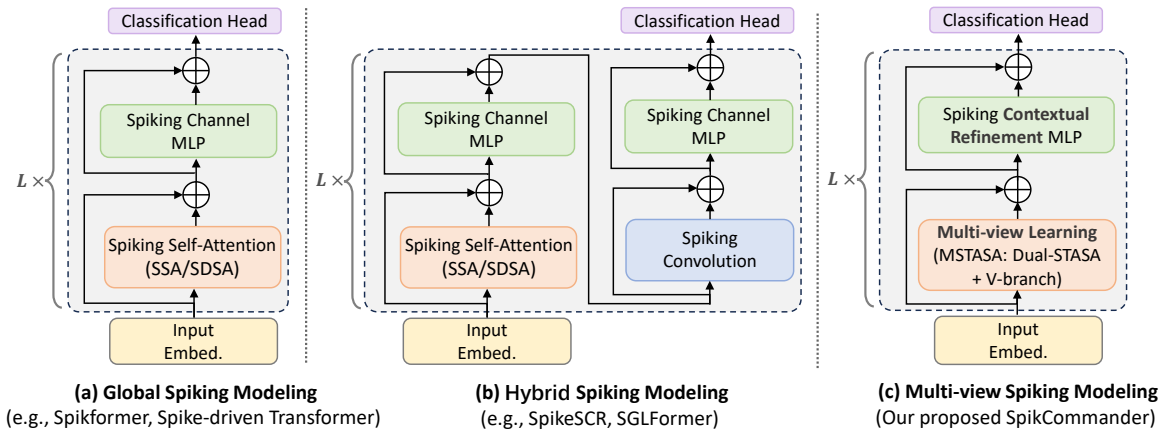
Classification Head

Spiking Channel MLP

$L\times$

Spiking Self-Attention (SSA/SDSA)

Input Embed.

(a) Global Spiking Modeling
(e.g., Spikformer, Spike-driven Transformer)

Classification Head

Spiking Channel MLP

Spiking Channel MLP

$L\times$

Spiking Self-Attention (SSA/SDSA)

Spiking Convolution

Input Embed.

(b) Hybrid Spiking Modeling
(e.g., SpikeSCR, SGLFormer)

Classification Head

Spiking Contextual Refinement MLP

$L\times$

Multi-view Learning (MSTASA: Dual-STASA + V-branch)

Input Embed.

(c) Multi-view Spiking Modeling
(Our proposed SpikCommander)